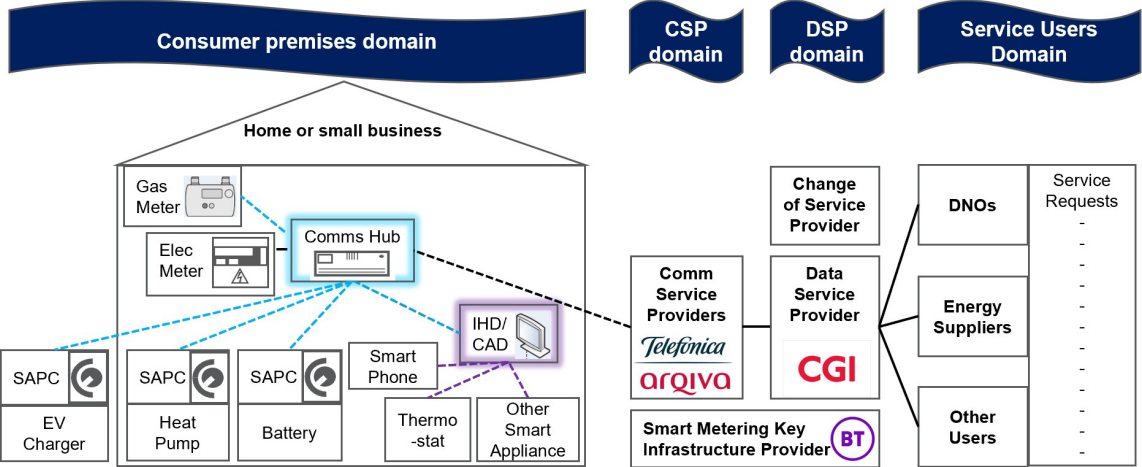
Consumer premises domain

CSP domain

DSP domain

Service Users Domain

Home or small business

Gas Meter

Elec Meter

Comms Hub

IHD/ CAD

Smart Phone

SAPC

EV Charger

SAPC

Heat Pump

SAPC

Battery

Thermo -stat

Other Smart Appliance

Comm Service Providers

Telefonica

arqiva

Change of Service Provider

Data Service Provider

CGI

Smart Metering Key Infrastructure Provider

BT

DNOs

Energy Suppliers

Other Users

Service Requests
-
-
-
-
-
-
-
-
-
-
-
-
-
-